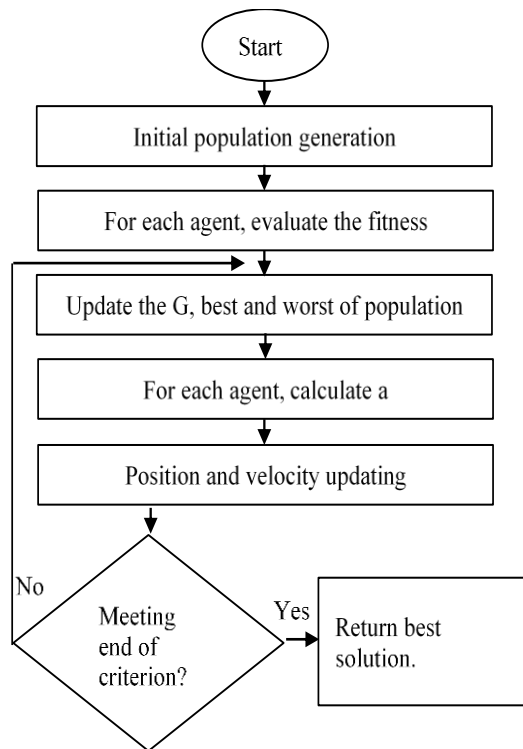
Start

Initial population generation

For each agent, evaluate the fitness

Update the G, best and worst of population

For each agent, calculate a

Position and velocity updating

No

Meeting end of criterion?

Yes

Return best solution.